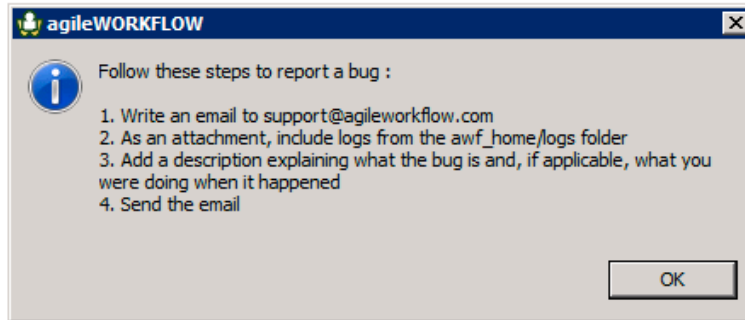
agileWORKFLOW

Follow these steps to report a bug :

1. Write an email to support@agileworkflow.com
2. As an attachment, include logs from the awf_home/logs folder
3. Add a description explaining what the bug is and, if applicable, what you were doing when it happened
4. Send the email

OK